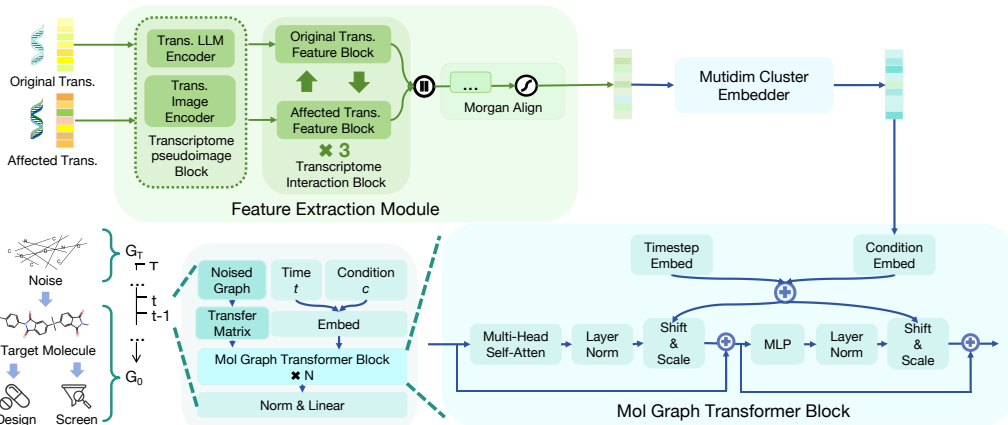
Original Trans.

Affected Trans.

Trans. LLM Encoder

Trans. Image Encoder

Transcriptome pseudoimage Block

Original Trans. Feature Block

Affected Trans. Feature Block

✖ 3

Transcriptome Interaction Block

...

Morgan Align

Mutidim Cluster Embedder

Feature Extraction Module

Noise

Target Molecule

Design

Screen

$G_T$

T

t

t-1

$G_0$

Noised Graph

Time $t$

Condition $c$

Transfer Matrix

Embed

Mol Graph Transformer Block

✖ N

Norm & Linear

Timestep Embed

Condition Embed

Multi-Head Self-Atten

Layer Norm

Shift & Scale

MLP

Layer Norm

Shift & Scale

Mol Graph Transformer Block